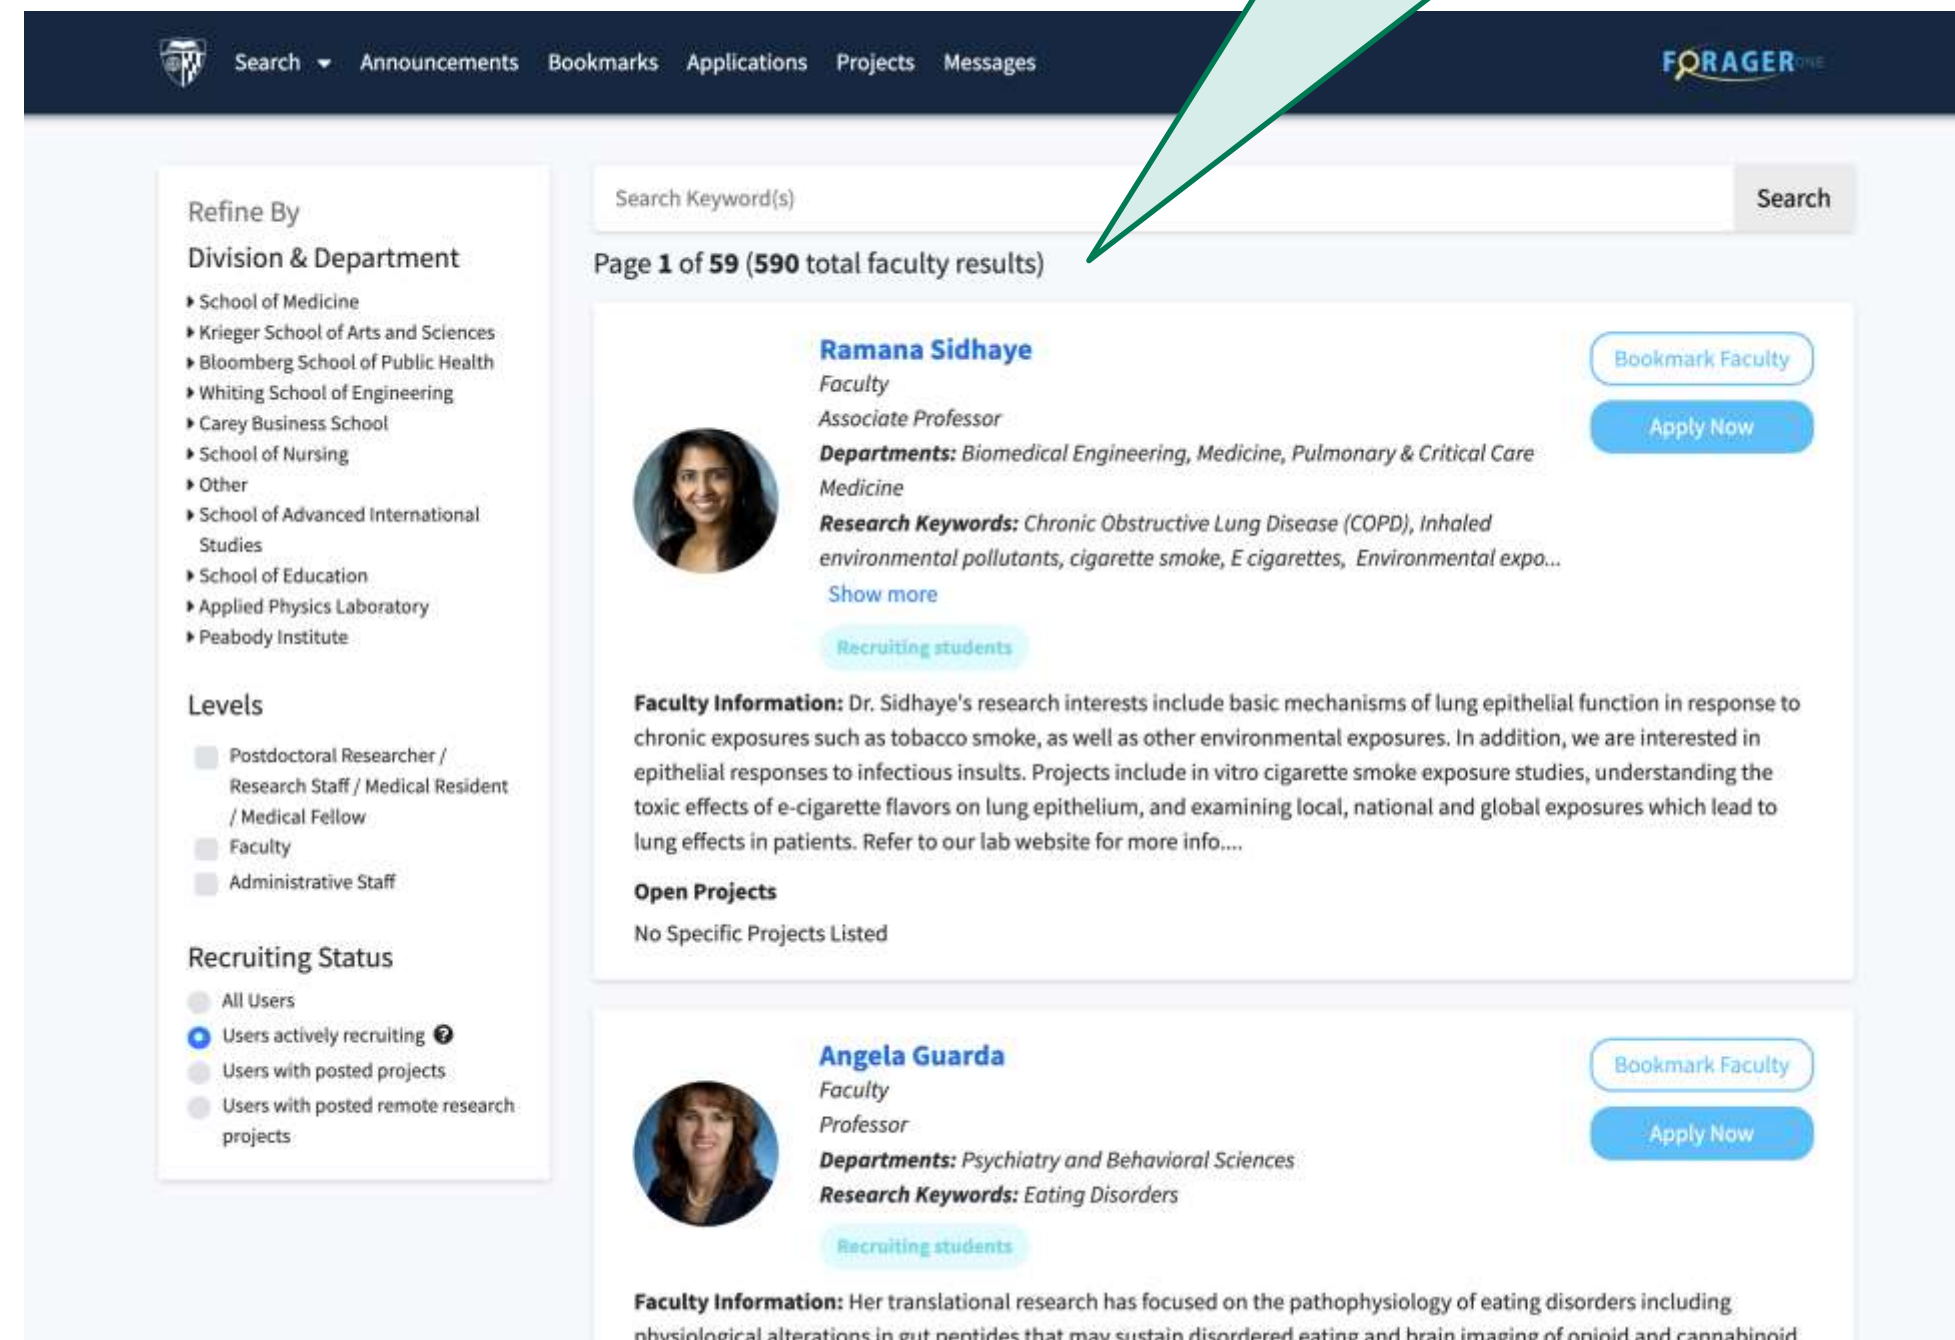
Search Announcements Bookmarks Applications Projects Messages

FORAGER ONE

Refine By

Division & Department

School of Medicine
Krieger School of Arts and Sciences
Bloomberg School of Public Health
Whiting School of Engineering
Carey Business School
School of Nursing
Other
School of Advanced International Studies
School of Education
Applied Physics Laboratory
Peabody Institute

Levels

Postdoctoral Researcher / Research Staff / Medical Resident / Medical Fellow
Faculty
Administrative Staff

Recruiting Status

All Users
Users actively recruiting
Users with posted projects
Users with posted remote research projects

Search Keyword(s)

Search

Page **1** of **59** (**590** total faculty results)

Ramana Sidhaye

Faculty

Associate Professor

**Departments:** Biomedical Engineering, Medicine, Pulmonary & Critical Care Medicine

**Research Keywords:** Chronic Obstructive Lung Disease (COPD), Inhaled environmental pollutants, cigarette smoke, E cigarettes, Environmental expo...

Show more

Recruiting students

Bookmark Faculty

Apply Now

**Faculty Information:** Dr. Sidhaye's research interests include basic mechanisms of lung epithelial function in response to chronic exposures such as tobacco smoke, as well as other environmental exposures. In addition, we are interested in epithelial responses to infectious insults. Projects include in vitro cigarette smoke exposure studies, understanding the toxic effects of e-cigarette flavors on lung epithelium, and examining local, national and global exposures which lead to lung effects in patients. Refer to our lab website for more info....

**Open Projects**

No Specific Projects Listed

Angela Guarda

Faculty

Professor

**Departments:** Psychiatry and Behavioral Sciences

**Research Keywords:** Eating Disorders

Recruiting students

Bookmark Faculty

Apply Now

**Faculty Information:** Her translational research has focused on the pathophysiology of eating disorders including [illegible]